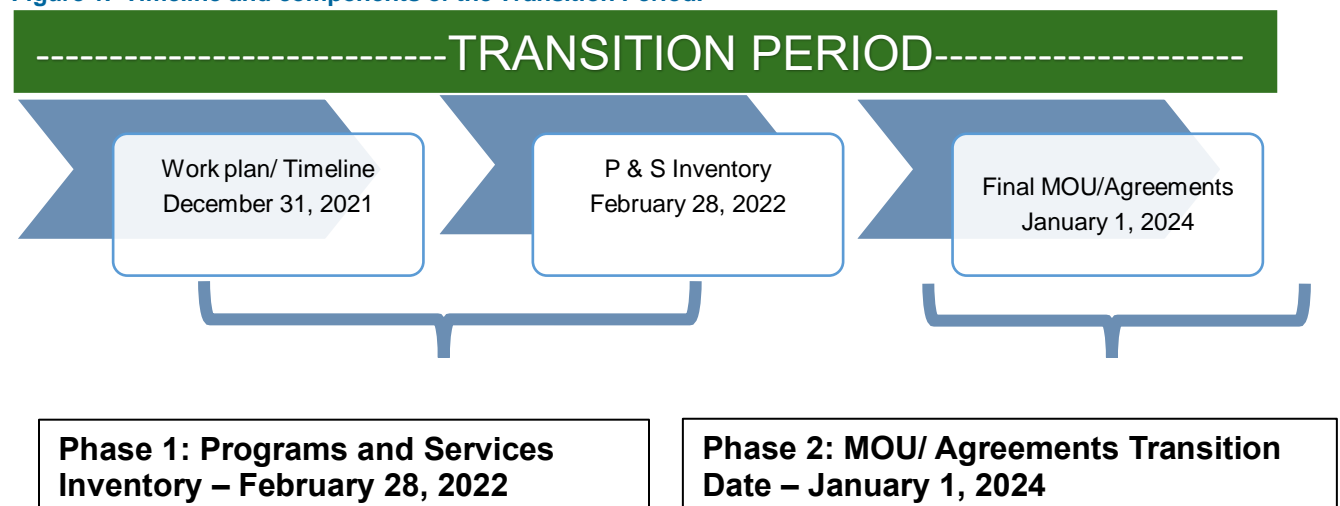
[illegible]

----------------------------TRANSITION PERIOD--------------------

Work plan/ Timeline
December 31, 2021

P & S Inventory
February 28, 2022

Final MOU/Agreements
January 1, 2024

Phase 1: Programs and Services Inventory – February 28, 2022

Phase 2: MOU/ Agreements Transition Date – January 1, 2024